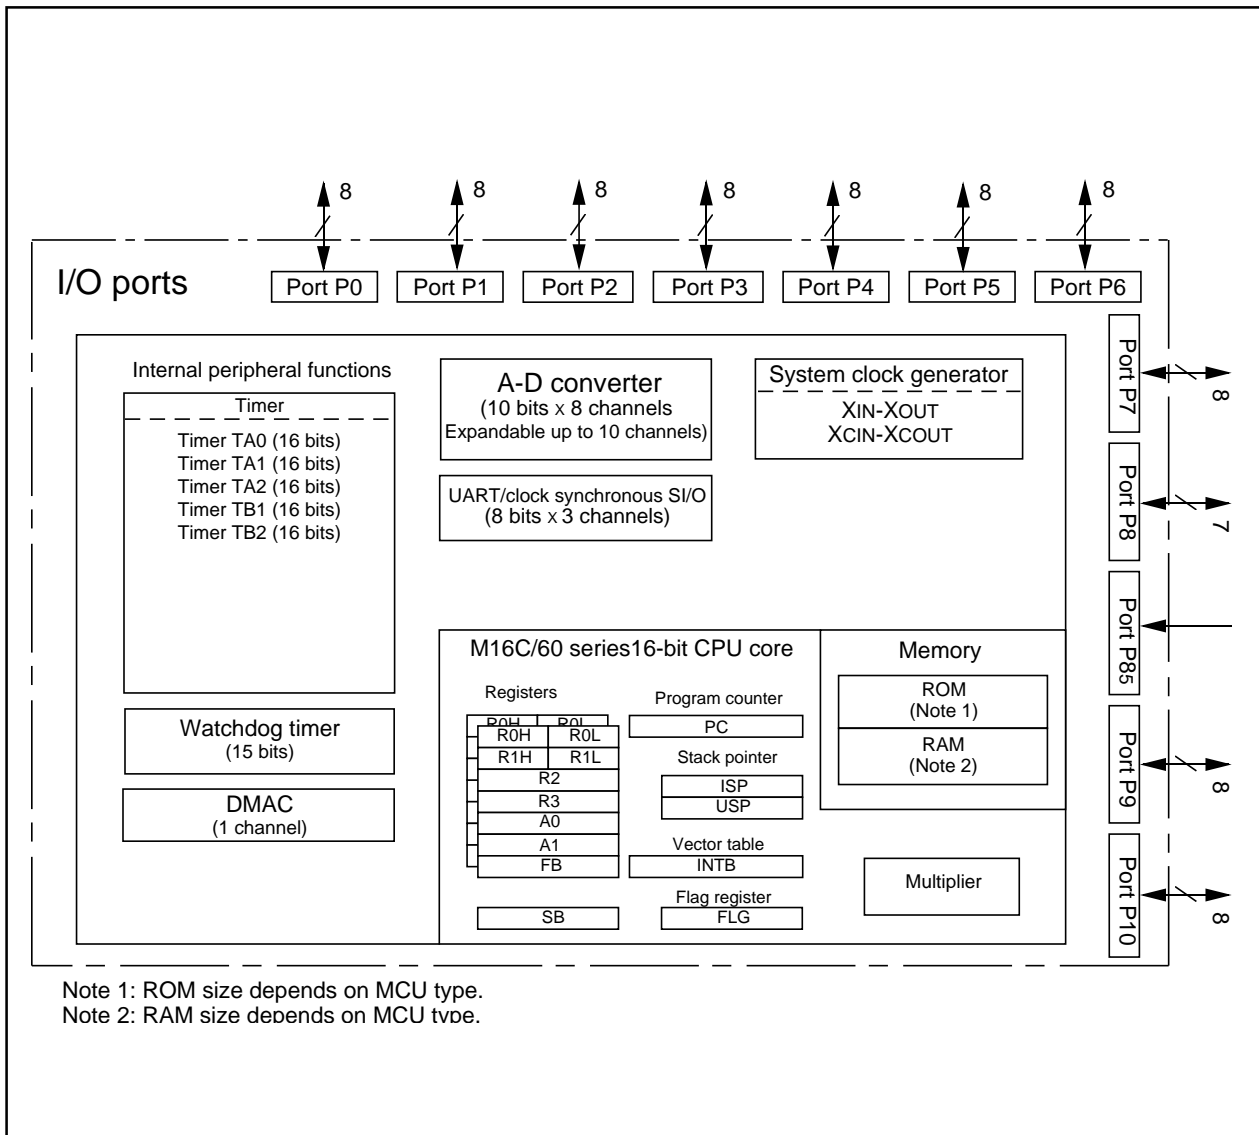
8 8 8 8 8 8 8

I/O ports

Port P0 Port P1 Port P2 Port P3 Port P4 Port P5 Port P6

Internal peripheral functions

Timer

Timer TA0 (16 bits)
Timer TA1 (16 bits)
Timer TA2 (16 bits)
Timer TB1 (16 bits)
Timer TB2 (16 bits)

A-D converter
(10 bits x 8 channels
Expandable up to 10 channels)

UART/clock synchronous SI/O
(8 bits x 3 channels)

System clock generator

XIN-XOUT
XCIN-XCOUT

Port P7 8

Port P8 7

Port P85

Port P9 8

Port P10 8

M16C/60 series16-bit CPU core

Registers

R0H R0L
R0H R0L
R1H R1L
R2
R3
A0
A1
FB

SB

Program counter
PC

Stack pointer
ISP
USP

Vector table
INTB

Flag register
FLG

Memory

ROM
(Note 1)

RAM
(Note 2)

Multiplier

Watchdog timer
(15 bits)

DMAC
(1 channel)

Note 1: ROM size depends on MCU type.
Note 2: RAM size depends on MCU type.